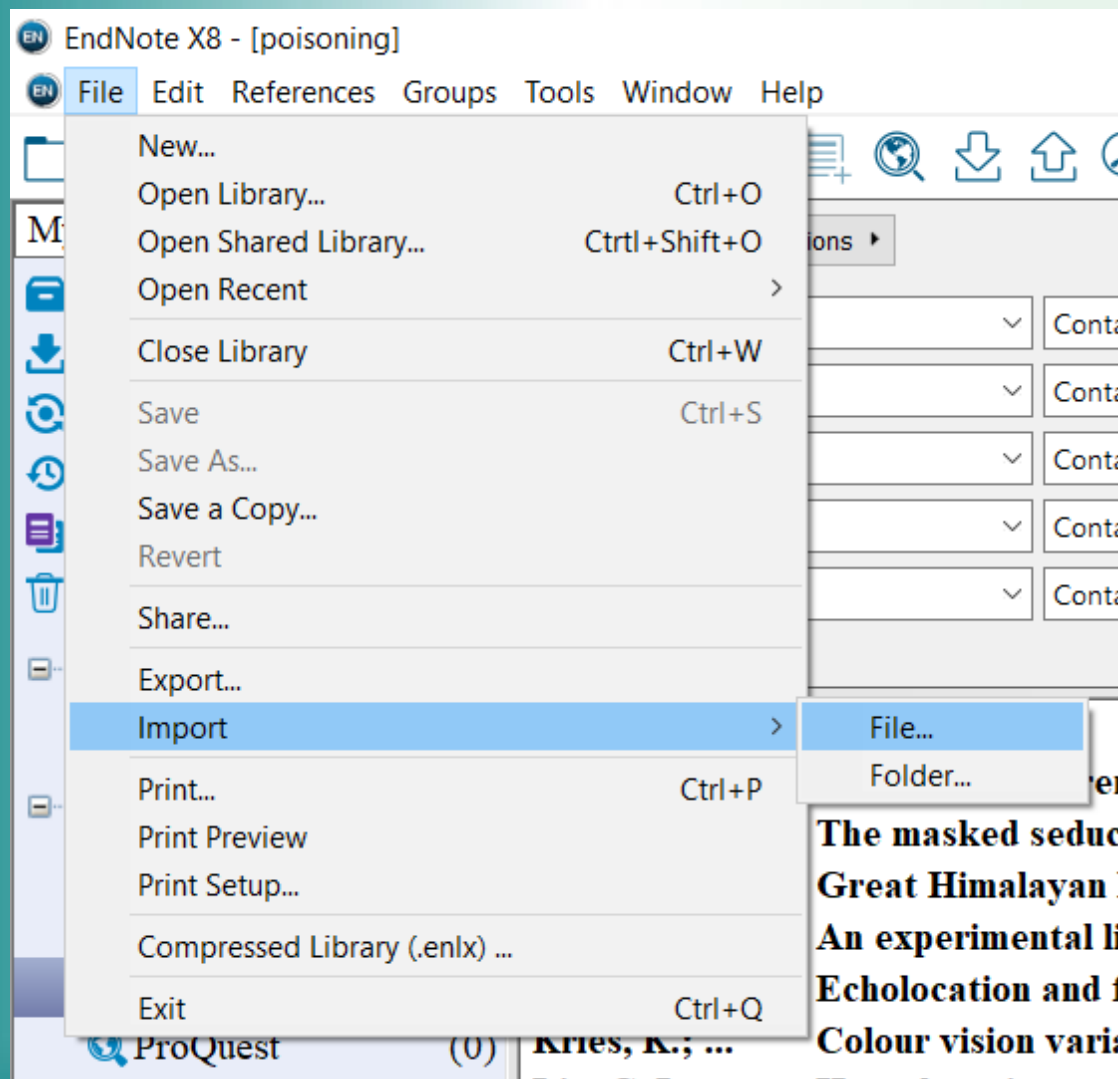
EndNote X8 - [poisoning]

File Edit References Groups Tools Window Help

My

New...
Open Library... Ctrl+O
Open Shared Library... Ctrtl+Shift+O
Open Recent
Close Library Ctrl+W
Save Ctrl+S
Save As...
Save a Copy...
Revert
Share...
Export...
Import
Print... Ctrl+P
Print Preview
Print Setup...
Compressed Library (.enlx) ...
Exit Ctrl+Q

File...
Folder...

ions

Conta
Conta
Conta
Conta
Conta

re
The masked seduc
Great Himalayan
An experimental li
Echolocation and f
Kries, K.; ... Colour vision vari

ProQuest (0)